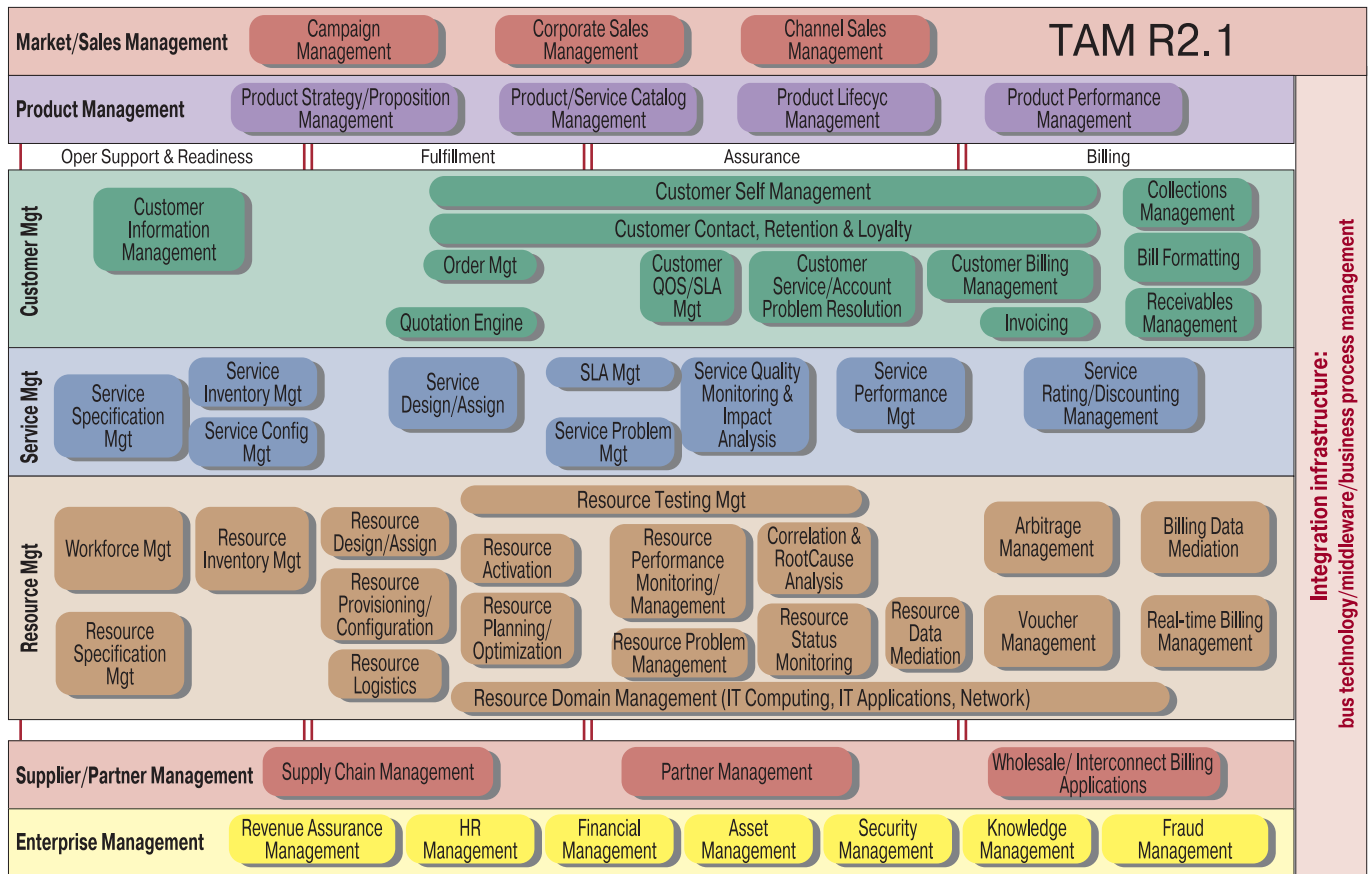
Market/Sales Management
Campaign Management
Corporate Sales Management
Channel Sales Management
TAM R2.1

Product Management
Product Strategy/Proposition Management
Product/Service Catalog Management
Product Lifecyc Management
Product Performance Management

Oper Support & Readiness
Fulfillment
Assurance
Billing

Customer Mgt
Customer Information Management
Customer Self Management
Customer Contact, Retention & Loyalty
Collections Management
Bill Formatting
Receivables Management
Order Mgt
Customer QOS/SLA Mgt
Customer Service/Account Problem Resolution
Customer Billing Management
Quotation Engine
Invoicing

Service Mgt
Service Specification Mgt
Service Inventory Mgt
Service Config Mgt
Service Design/Assign
SLA Mgt
Service Problem Mgt
Service Quality Monitoring & Impact Analysis
Service Performance Mgt
Service Rating/Discounting Management

Resource Mgt
Resource Testing Mgt
Workforce Mgt
Resource Inventory Mgt
Resource Design/Assign
Resource Activation
Resource Performance Monitoring/ Management
Correlation & RootCause Analysis
Arbitrage Management
Billing Data Mediation
Resource Provisioning/ Configuration
Resource Planning/ Optimization
Resource Problem Management
Resource Status Monitoring
Resource Data Mediation
Voucher Management
Real-time Billing Management
Resource Specification Mgt
Resource Logistics
Resource Domain Management (IT Computing, IT Applications, Network)

Supplier/Partner Management
Supply Chain Management
Partner Management
Wholesale/ Interconnect Billing Applications

Enterprise Management
Revenue Assurance Management
HR Management
Financial Management
Asset Management
Security Management
Knowledge Management
Fraud Management

Integration infrastructure: bus technology/middleware/business process management